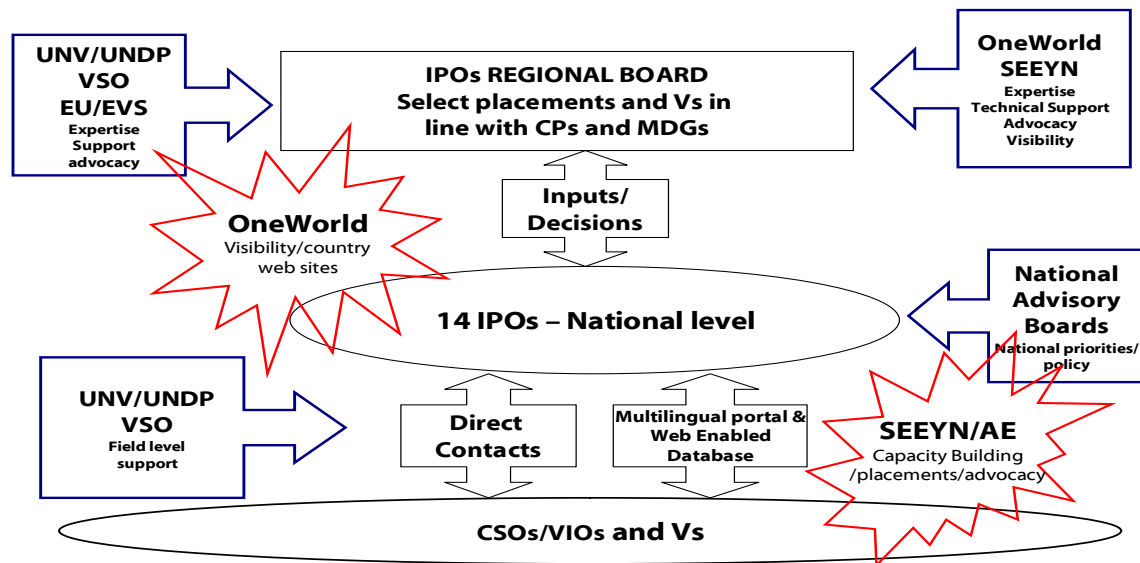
UNV/UNDP
VSO
EU/EVS
Expertise
Support
advocacy

IPOs REGIONAL BOARD
Select placements and Vs in line with CPs and MDGs

OneWorld
SEEYN
Expertise
Technical Support
Advocacy
Visibility

OneWorld
Visibility/country web sites

Inputs/
Decisions

14 IPOs – National level

National
Advisory
Boards
National priorities/
policy

UNV/UNDP
VSO
Field level
support

Direct
Contacts

Multilingual portal & Web Enabled Database

SEEYN/AE
Capacity Building /placements/advocacy

CSOs/VIOs and Vs